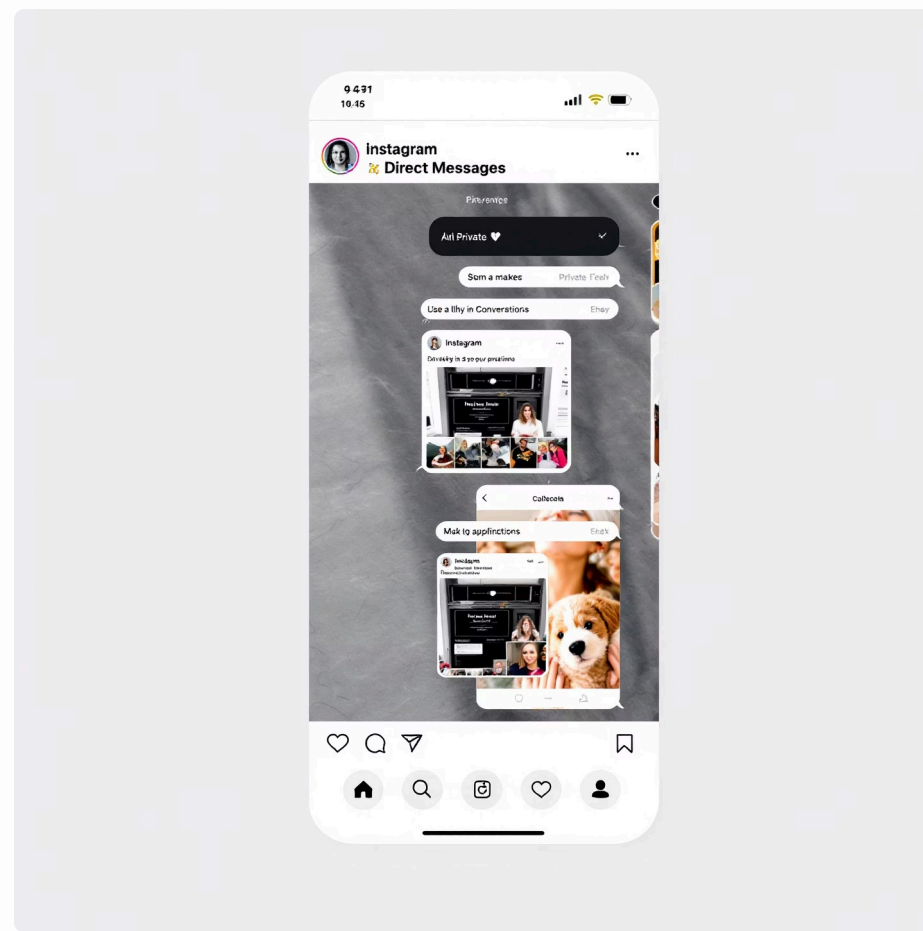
9431
10.45

instagram
Direct Messages

Pkrernce

Aril Private ♥

Sem a makes
Private Feeh

Use a llhy in Conversations
Ehoy

Instagram
Drivesky in s yo pur prestiins

Collecols

Mak to applinctions
Ehoy

Instagram